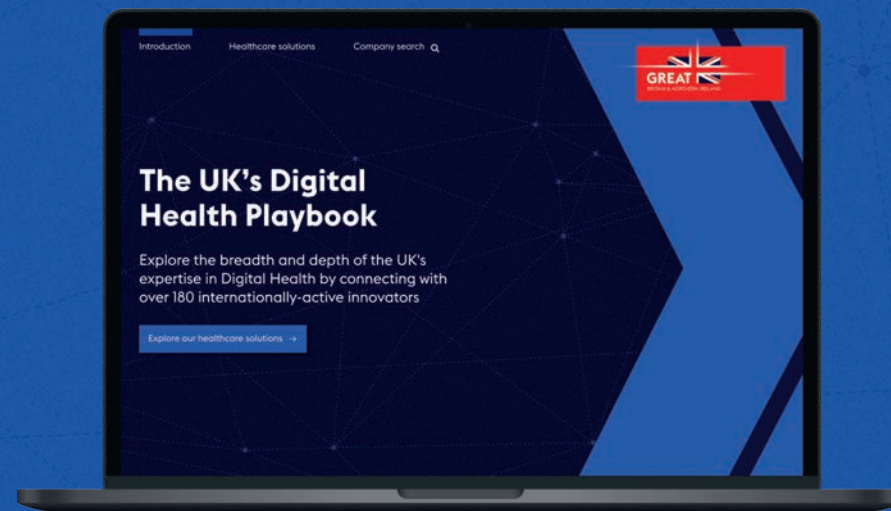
Introduction Healthcare solutions Company search

GREAT
BRITAIN & NORTHERN IRELAND

The UK's Digital Health Playbook

Explore the breadth and depth of the UK's expertise in Digital Health by connecting with over 180 internationally-active innovators

Explore our healthcare solutions →